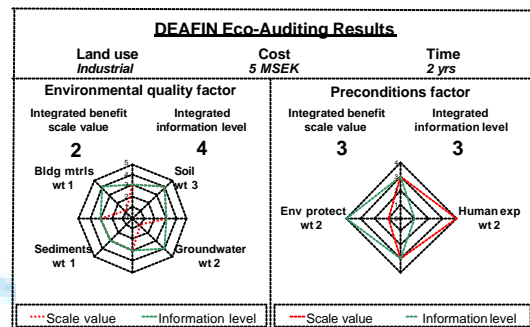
DEAFIN Eco-Auditing Results

Land use
Industrial

Cost
5 MSEK

Time
2 yrs

Environmental quality factor

Integrated benefit scale value
2

Integrated information level
4

5

Bldg mtrls wt 1

Soil wt 3

Sediments wt 1

Groundwater wt 2

Scale value
Information level

Preconditions factor

Integrated benefit scale value
3

Integrated information level
3

5

Env protect wt 2

Human exp wt 2

Scale value
Information level